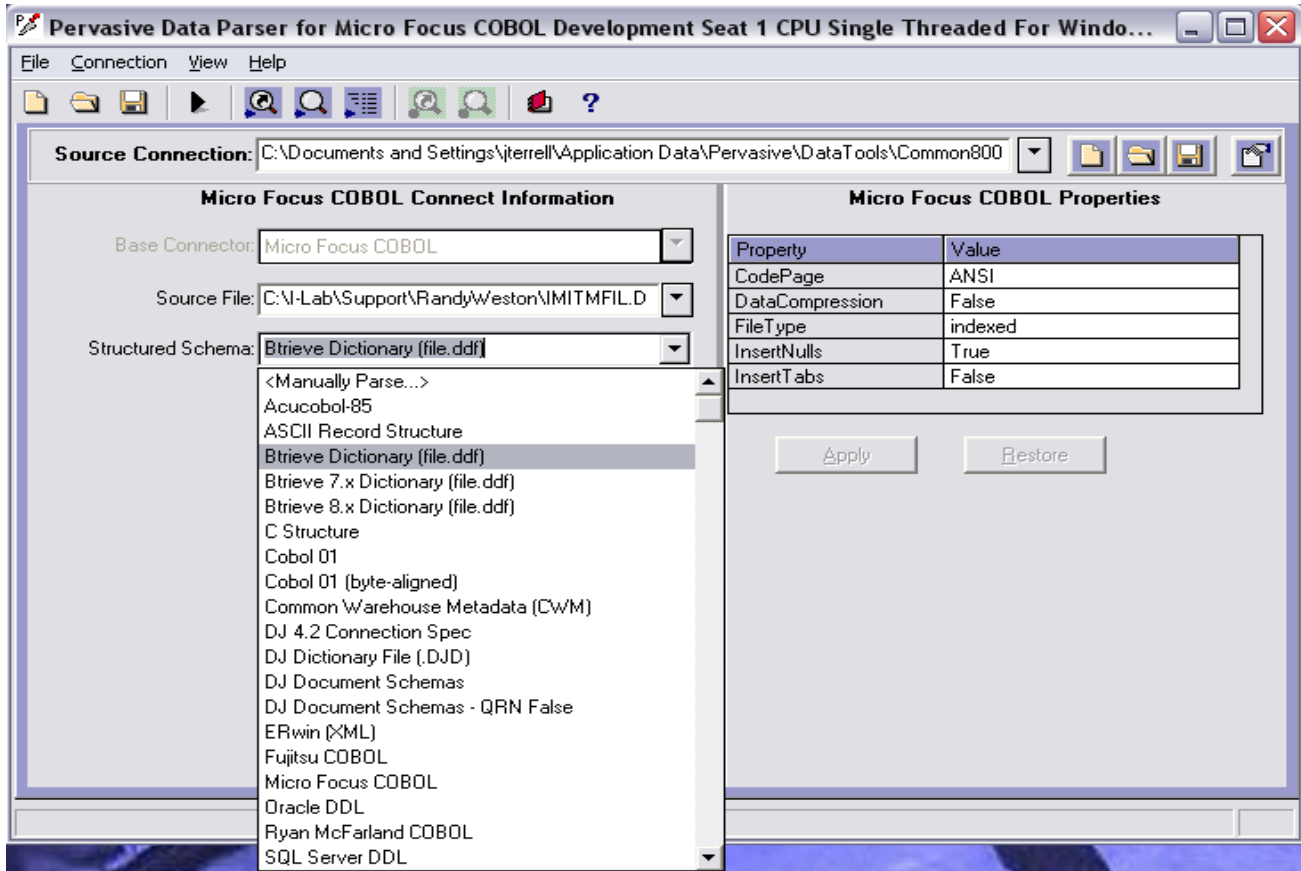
Pervasive Data Parser for Micro Focus COBOL Development Seat 1 CPU Single Threaded For Windo...

File Connection View Help

Source Connection: C:\Documents and Settings\jterrell\Application Data\Pervasive\DataTools\Common800

Micro Focus COBOL Connect Information

Base Connector: Micro Focus COBOL

Source File: C:\I-Lab\Support\RandyWeston\IMITMFIL.D

Structured Schema: Btrieve Dictionary (file.ddf)

<Manually Parse...>
Acucobol-85
ASCII Record Structure
Btrieve Dictionary (file.ddf)
Btrieve 7.x Dictionary (file.ddf)
Btrieve 8.x Dictionary (file.ddf)
C Structure
Cobol 01
Cobol 01 (byte-aligned)
Common Warehouse Metadata (CWM)
DJ 4.2 Connection Spec
DJ Dictionary File (.DJD)
DJ Document Schemas
DJ Document Schemas - QRN False
ERwin (XML)
Fujitsu COBOL
Micro Focus COBOL
Oracle DDL
Ryan McFarland COBOL
SQL Server DDL

Micro Focus COBOL Properties

| Property | Value |
|---|---|
| CodePage | ANSI |
| DataCompression | False |
| FileType | indexed |
| InsertNulls | True |
| InsertTabs | False |

Apply Restore